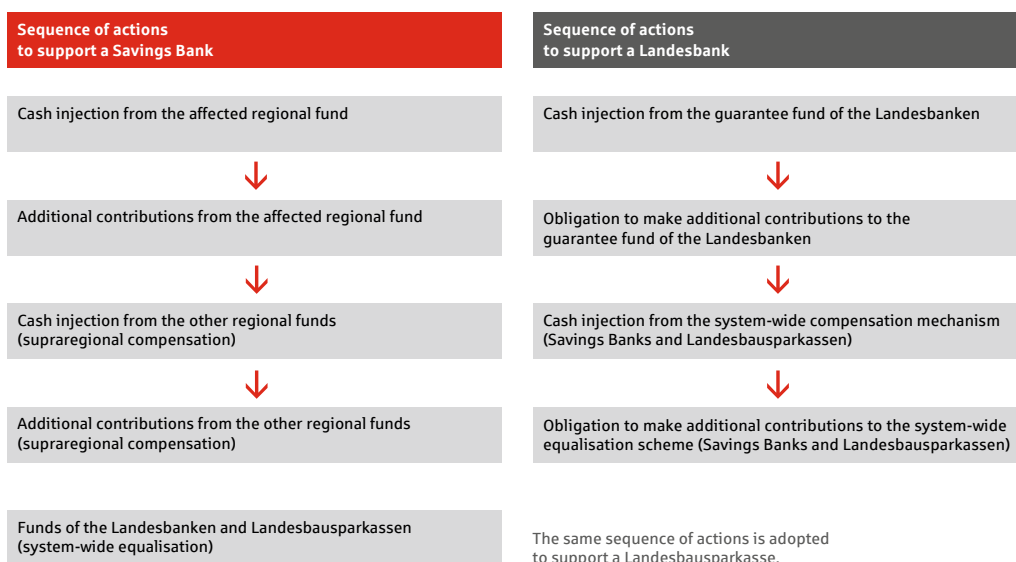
Sequence of actions to support a Savings Bank

Cash injection from the affected regional fund

Additional contributions from the affected regional fund

Cash injection from the other regional funds (supraregional compensation)

Additional contributions from the other regional funds (supraregional compensation)

Funds of the Landesbanken and Landesbausparkassen (system-wide equalisation)

Sequence of actions to support a Landesbank

Cash injection from the guarantee fund of the Landesbanken

Obligation to make additional contributions to the guarantee fund of the Landesbanken

Cash injection from the system-wide compensation mechanism (Savings Banks and Landesbausparkassen)

Obligation to make additional contributions to the system-wide equalisation scheme (Savings Banks and Landesbausparkassen)

The same sequence of actions is adopted to support a Landesbausparkasse.